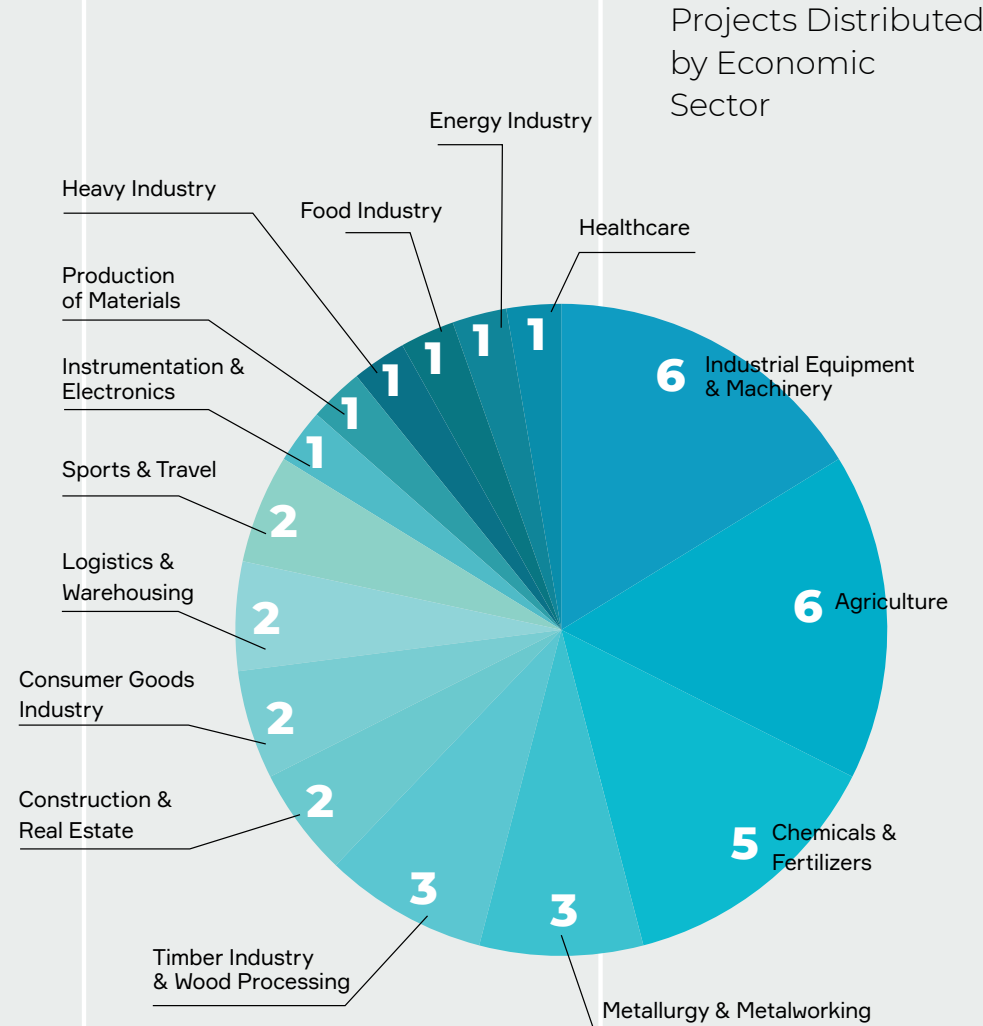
Projects Distributed by Economic Sector

Energy Industry

Heavy Industry

Food Industry

Healthcare

Production of Materials

Instrumentation & Electronics

Sports & Travel

Logistics & Warehousing

Consumer Goods Industry

Construction & Real Estate

Timber Industry & Wood Processing

Metallurgy & Metalworking

1
1
1
1
1
1

6 Industrial Equipment & Machinery

6 Agriculture

5 Chemicals & Fertilizers

3
3
2
2
2
2